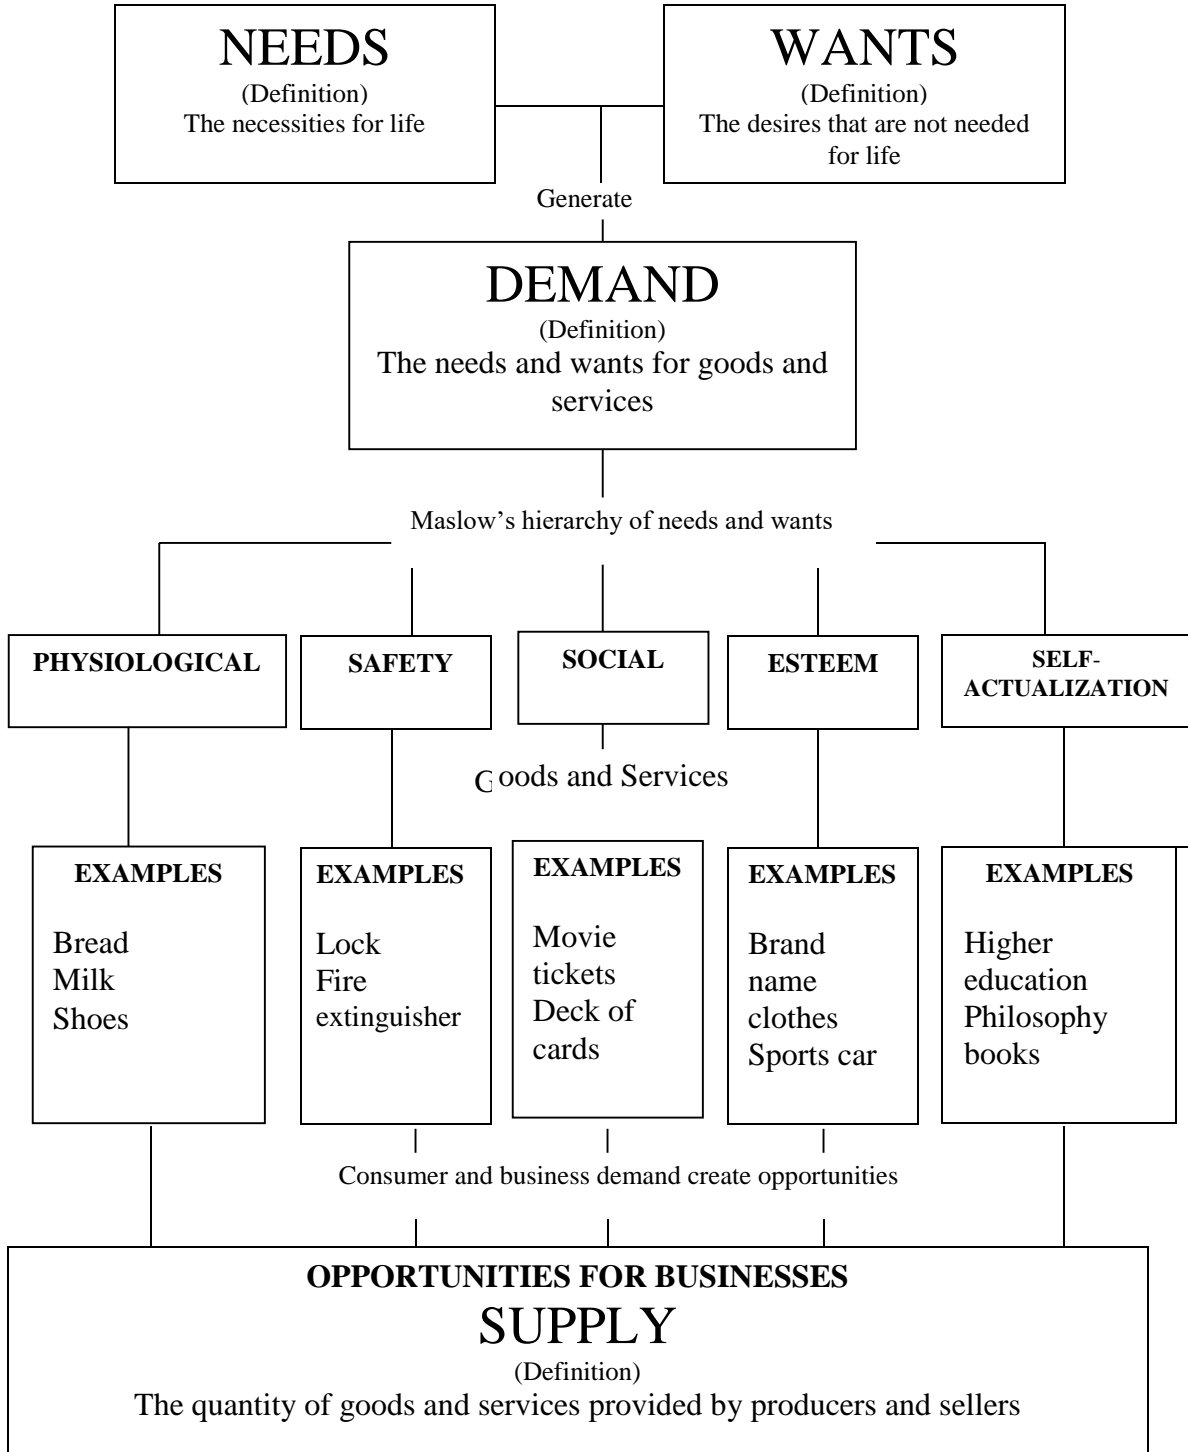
NEEDS
(Definition)
The necessities for life

WANTS
(Definition)
The desires that are not needed for life

Generate

DEMAND
(Definition)
The needs and wants for goods and services

Maslow's hierarchy of needs and wants

PHYSIOLOGICAL

SAFETY

SOCIAL

ESTEEM

SELF-ACTUALIZATION

Goods and Services

EXAMPLES
Bread
Milk
Shoes

EXAMPLES
Lock
Fire extinguisher

EXAMPLES
Movie tickets
Deck of cards

EXAMPLES
Brand name clothes
Sports car

EXAMPLES
Higher education
Philosophy books

Consumer and business demand create opportunities

OPPORTUNITIES FOR BUSINESSES
SUPPLY
(Definition)
The quantity of goods and services provided by producers and sellers